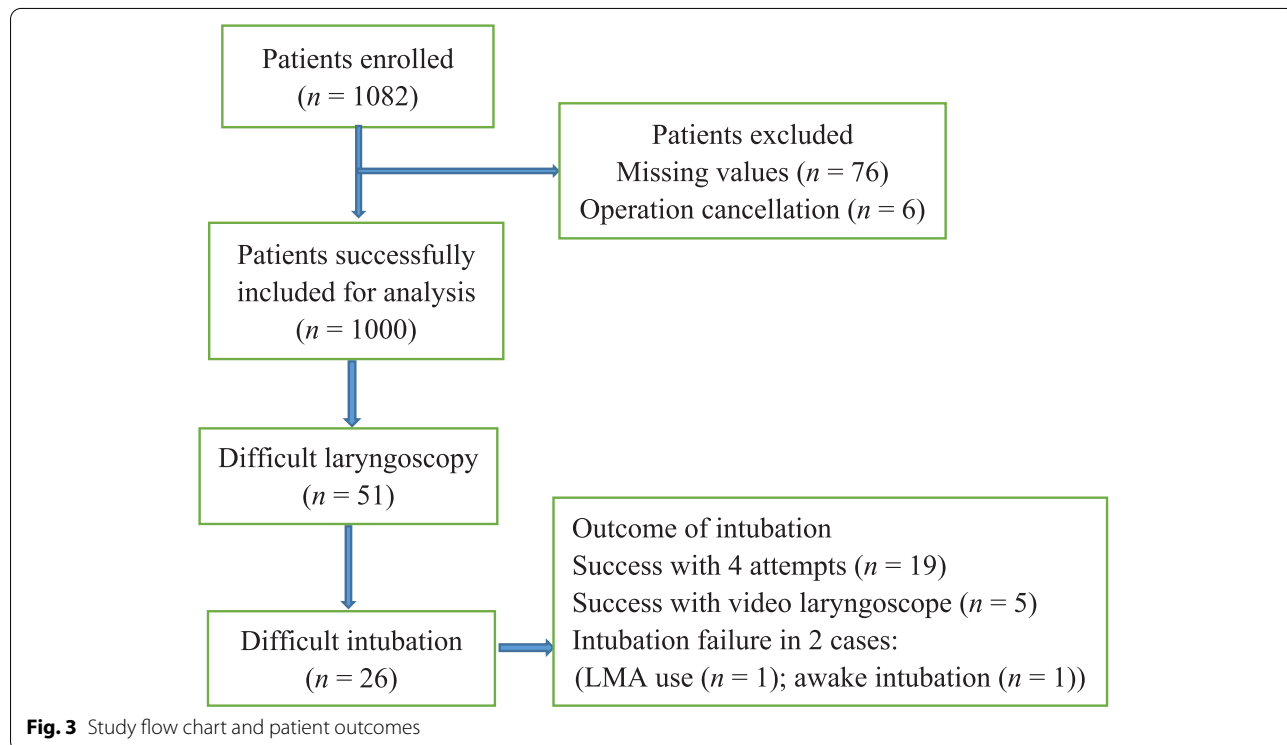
Patients enrolled
($n$ = 1082)

Patients excluded
Missing values ($n$ = 76)
Operation cancellation ($n$ = 6)

Patients successfully included for analysis
($n$ = 1000)

Difficult laryngoscopy
($n$ = 51)

Outcome of intubation
Success with 4 attempts ($n$ = 19)
Success with video laryngoscope ($n$ = 5)
Intubation failure in 2 cases:
(LMA use ($n$ = 1); awake intubation ($n$ = 1))

Difficult intubation
($n$ = 26)

Fig. 3 Study flow chart and patient outcomes